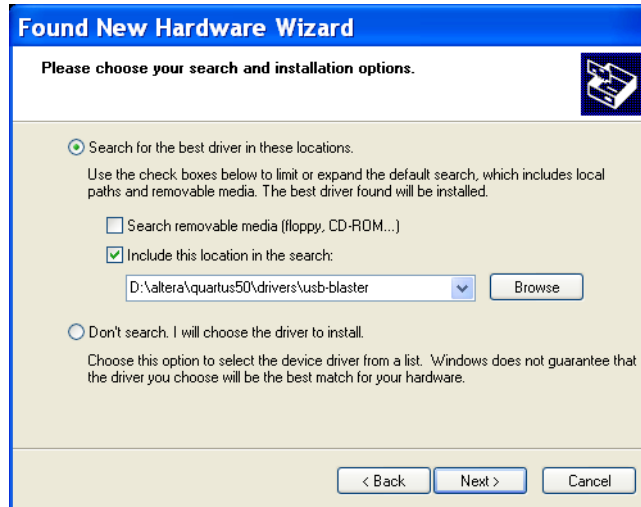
Found New Hardware Wizard

Please choose your search and installation options.

Search for the best driver in these locations.

Use the check boxes below to limit or expand the default search, which includes local paths and removable media. The best driver found will be installed.

Search removable media (floppy, CD-ROM...)

Include this location in the search:

D:\altera\quartus50\drivers\usb-blaster

Browse

Don't search. I will choose the driver to install.

Choose this option to select the device driver from a list. Windows does not guarantee that the driver you choose will be the best match for your hardware.

< Back

Next >

Cancel